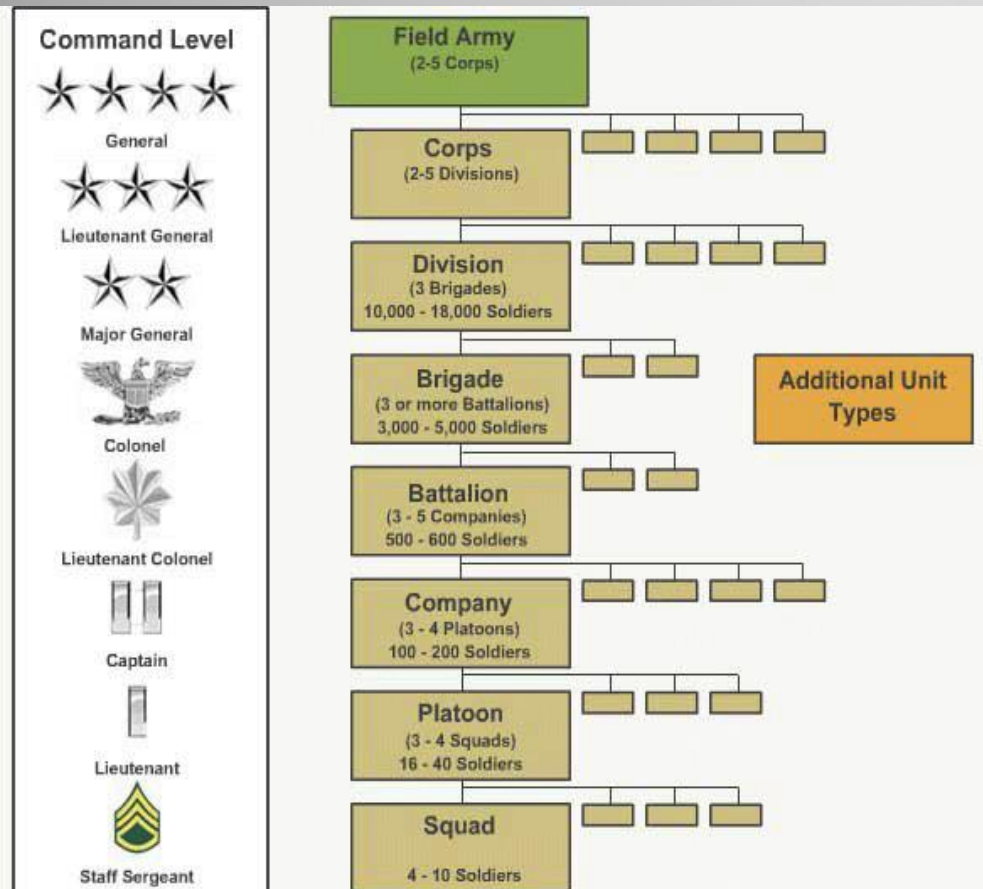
Command Level

General

Lieutenant General

Major General

Colonel

Lieutenant Colonel

Captain

Lieutenant

Staff Sergeant

Field Army
(2-5 Corps)

Corps
(2-5 Divisions)

Division
(3 Brigades)
10,000 - 18,000 Soldiers

Brigade
(3 or more Battalions)
3,000 - 5,000 Soldiers

Additional Unit Types

Battalion
(3 - 5 Companies)
500 - 600 Soldiers

Company
(3 - 4 Platoons)
100 - 200 Soldiers

Platoon
(3 - 4 Squads)
16 - 40 Soldiers

Squad
4 - 10 Soldiers